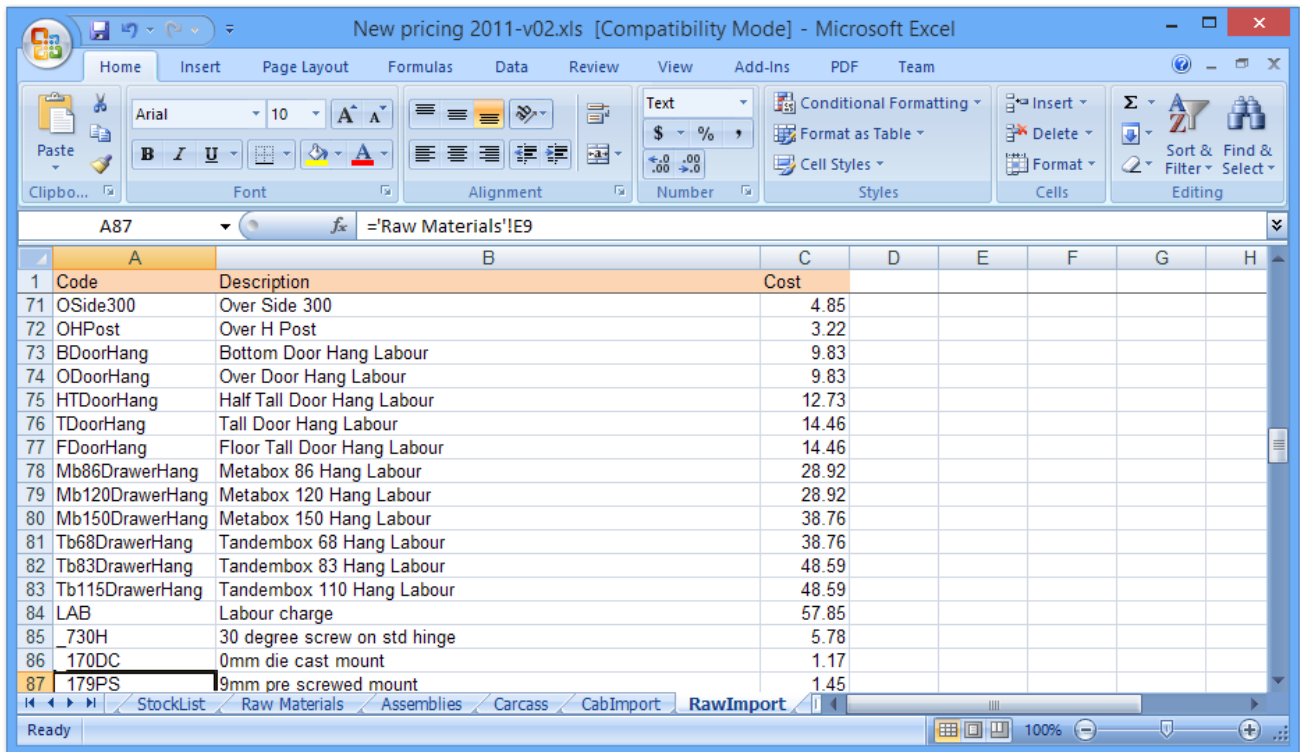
New pricing 2011-v02.xls [Compatibility Mode] - Microsoft Excel

Home Insert Page Layout Formulas Data Review View Add-Ins PDF Team

Paste
Clipbo...
Arial 10
Font
Alignment
Text
$ % ,
Number
Conditional Formatting
Format as Table
Cell Styles
Styles
Insert
Delete
Format
Cells
Σ
Sort & Filter
Find & Select
Editing

A87 $f_x$ ='Raw Materials'!E9

| | A | B | C | D | E | F | G | H |
|---|---|---|---|---|---|---|---|---|
| 1 | Code | Description | Cost | | | | | |
| 71 | OSide300 | Over Side 300 | 4.85 | | | | | |
| 72 | OHPost | Over H Post | 3.22 | | | | | |
| 73 | BDoorHang | Bottom Door Hang Labour | 9.83 | | | | | |
| 74 | ODoorHang | Over Door Hang Labour | 9.83 | | | | | |
| 75 | HTDoorHang | Half Tall Door Hang Labour | 12.73 | | | | | |
| 76 | TDoorHang | Tall Door Hang Labour | 14.46 | | | | | |
| 77 | FDoorHang | Floor Tall Door Hang Labour | 14.46 | | | | | |
| 78 | Mb86DrawerHang | Metabox 86 Hang Labour | 28.92 | | | | | |
| 79 | Mb120DrawerHang | Metabox 120 Hang Labour | 28.92 | | | | | |
| 80 | Mb150DrawerHang | Metabox 150 Hang Labour | 38.76 | | | | | |
| 81 | Tb68DrawerHang | Tandembox 68 Hang Labour | 38.76 | | | | | |
| 82 | Tb83DrawerHang | Tandembox 83 Hang Labour | 48.59 | | | | | |
| 83 | Tb115DrawerHang | Tandembox 110 Hang Labour | 48.59 | | | | | |
| 84 | LAB | Labour charge | 57.85 | | | | | |
| 85 | _730H | 30 degree screw on std hinge | 5.78 | | | | | |
| 86 | _170DC | 0mm die cast mount | 1.17 | | | | | |
| 87 | _179PS | 9mm pre screwed mount | 1.45 | | | | | |

StockList Raw Materials Assemblies Carcass CabImport RawImport

Ready 100%